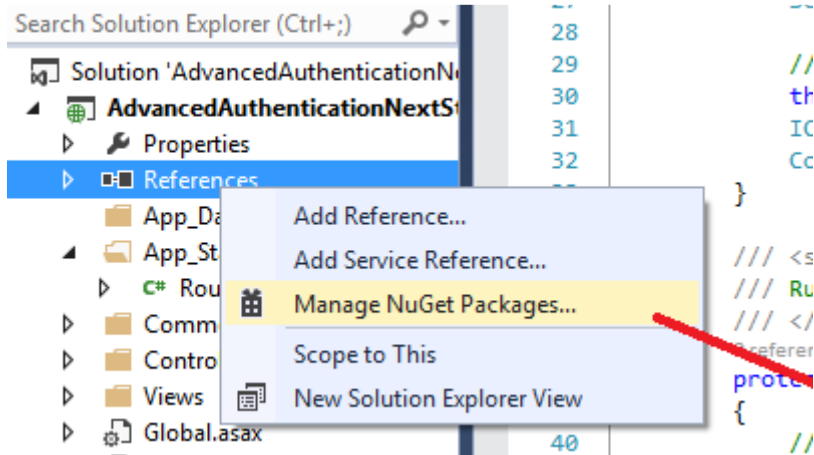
Search Solution Explorer (Ctrl+;)

Solution 'AdvancedAuthenticationN
AdvancedAuthenticationNextSt
Properties
References
App_Da
App_St
C# Rou
Comm
Contro
Views
Global.asax

Add Reference...
Add Service Reference...
Manage NuGet Packages...
Scope to This
New Solution Explorer View

28
29
30
31
32
40

//
th
IC
Co
}
/// <s
/// Ru
/// </
0 referen
prote
{
//